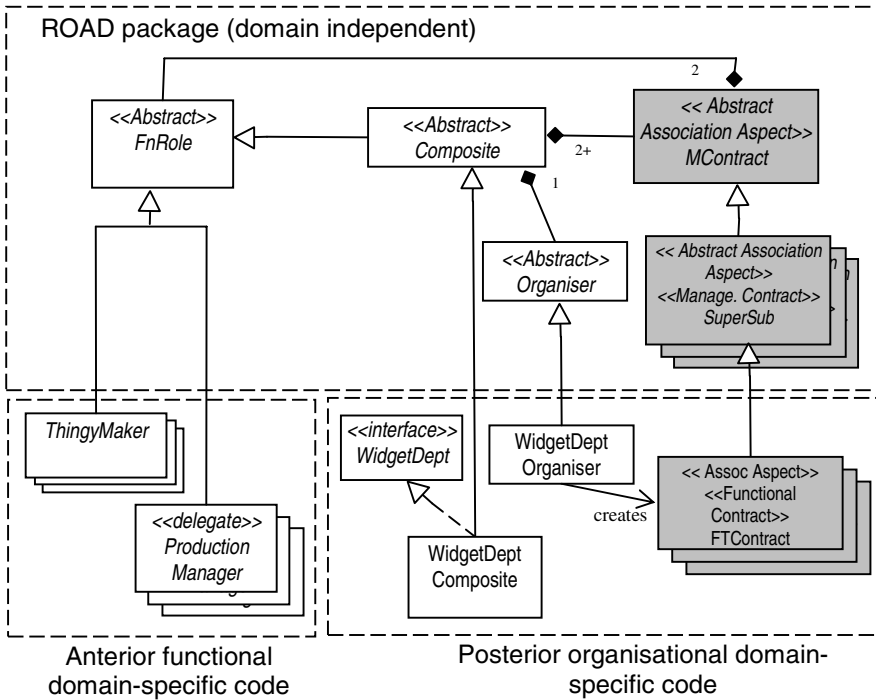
ROAD package (domain independent)

2

<<Abstract>>
FnRole

<<Abstract>>
Composite

2+

<< Abstract
Association Aspect>>
MContract

1

<<Abstract>>
Organiser

<< Abstract Association
Aspect>>
<<Manage. Contract>>
SuperSub

ThingyMaker

<<interface>>
WidgetDept

WidgetDept
Organiser

<< Assoc Aspect>>
<<Functional
Contract>>
FTContract

creates

<<delegate>>
Production
Manager

WidgetDept
Composite

Anterior functional domain-specific code

Posterior organisational domain-specific code